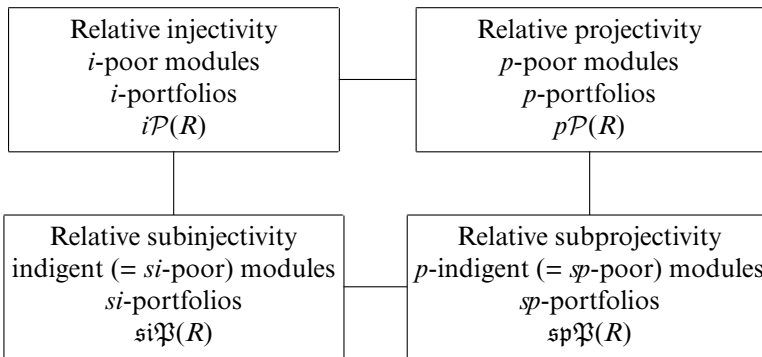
Relative injectivity
$i$-poor modules
$i$-portfolios
$i\mathcal{P}(R)$

Relative projectivity
$p$-poor modules
$p$-portfolios
$p\mathcal{P}(R)$

Relative subinjectivity
indigent (= $si$-poor) modules
$si$-portfolios
$\mathfrak{si}\mathfrak{P}(R)$

Relative subprojectivity
$p$-indigent (= $sp$-poor) modules
$sp$-portfolios
$\mathfrak{sp}\mathfrak{P}(R)$